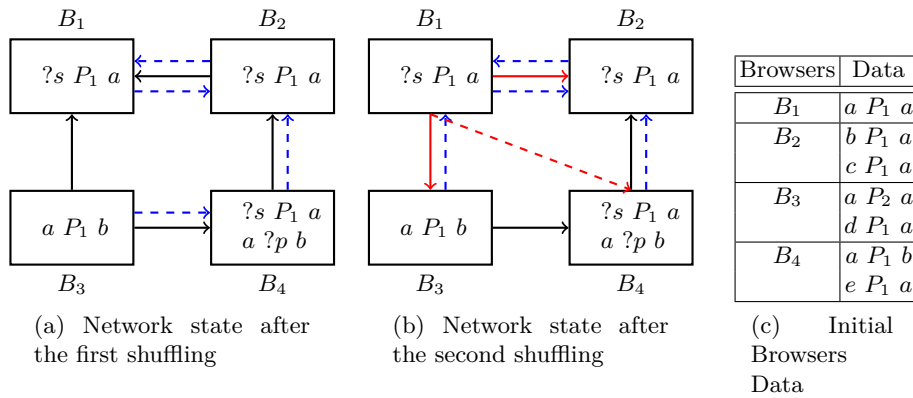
$B_1$ $B_2$

$?s\ P_1\ a$ $?s\ P_1\ a$

$a\ P_1\ b$ $?s\ P_1\ a$ $a\ ?p\ b$

$B_3$ $B_4$

(a) Network state after the first shuffling

$B_1$ $B_2$

$?s\ P_1\ a$ $?s\ P_1\ a$

$a\ P_1\ b$ $?s\ P_1\ a$ $a\ ?p\ b$

$B_3$ $B_4$

(b) Network state after the second shuffling

| Browsers | Data |
|---|---|
| $B_1$ | $a\ P_1\ a$ |
| $B_2$ | $b\ P_1\ a$ $c\ P_1\ a$ |
| $B_3$ | $a\ P_2\ a$ $d\ P_1\ a$ |
| $B_4$ | $a\ P_1\ b$ $e\ P_1\ a$ |

(c) Initial Browsers Data